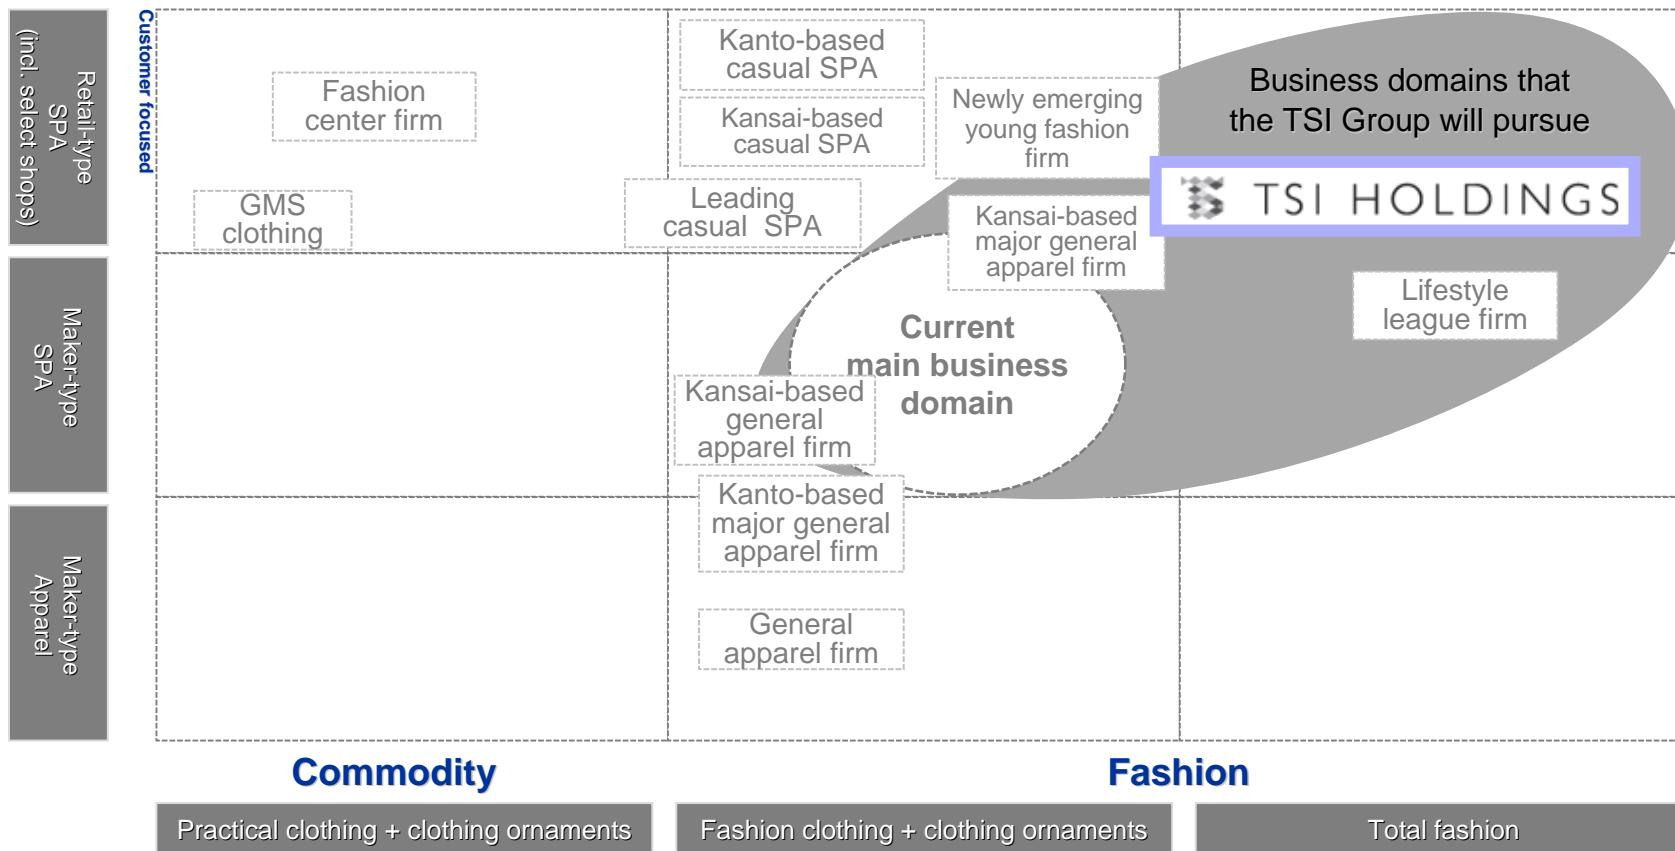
Retail-type SPA (incl. select shops)

Maker-type SPA

Maker-type Apparel

Customer focused

Fashion center firm

GMS clothing

Kanto-based casual SPA

Kansai-based casual SPA

Leading casual SPA

Newly emerging young fashion firm

Business domains that the TSI Group will pursue

TSI HOLDINGS

Kansai-based major general apparel firm

Lifestyle league firm

Current main business domain

Kansai-based general apparel firm

Kanto-based major general apparel firm

General apparel firm

Commodity

Fashion

Practical clothing + clothing ornaments

Fashion clothing + clothing ornaments

Total fashion